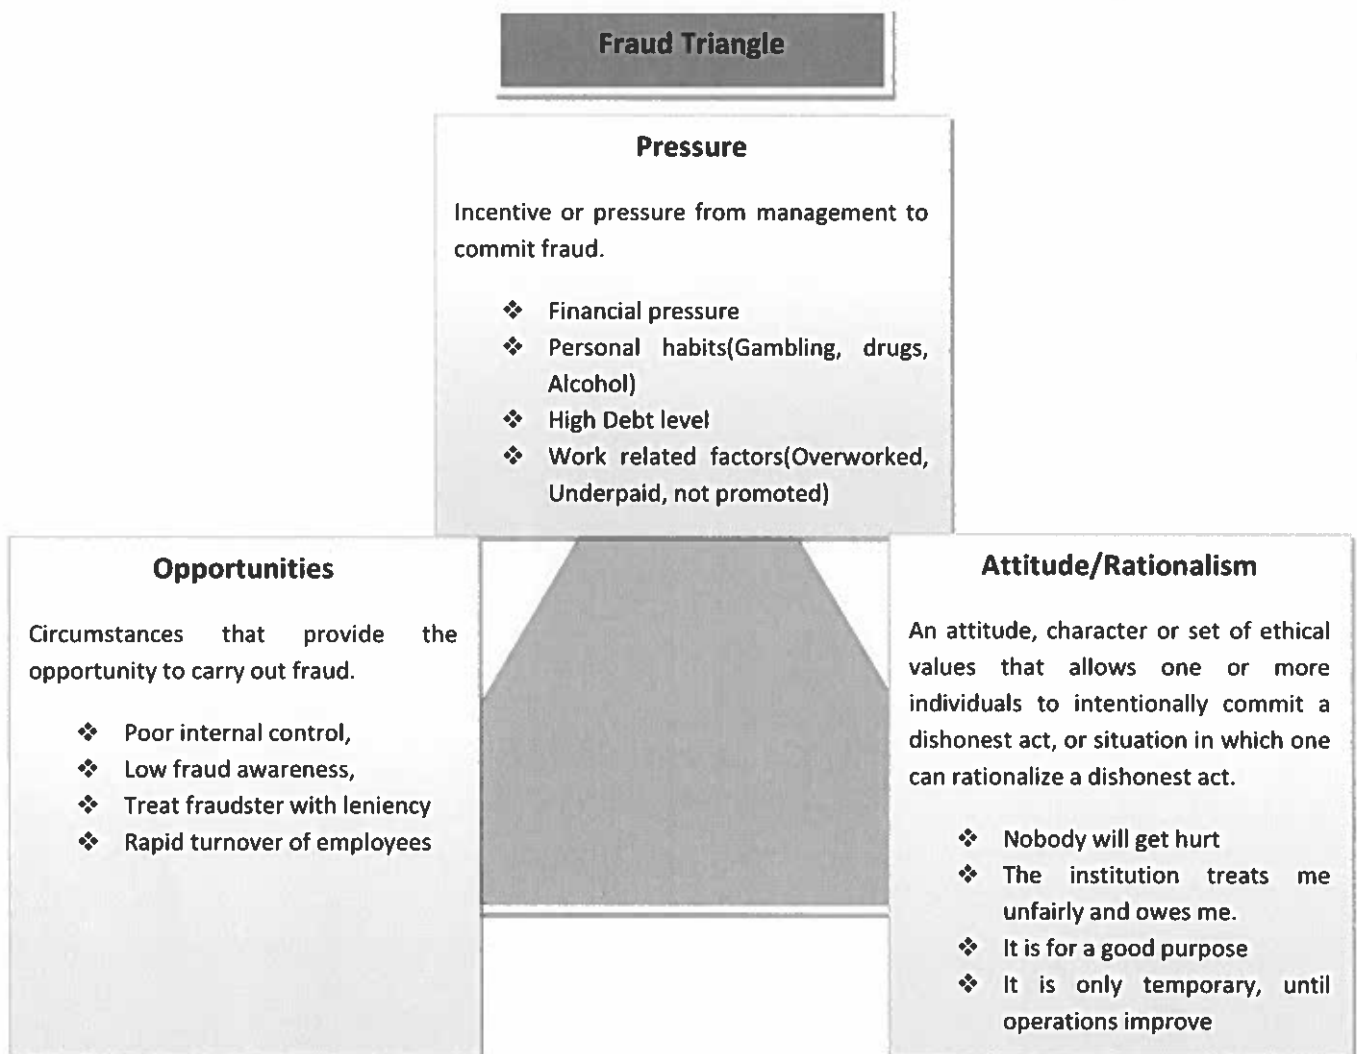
Fraud Triangle

Pressure

Incentive or pressure from management to commit fraud.

❖ Financial pressure
❖ Personal habits(Gambling, drugs, Alcohol)
❖ High Debt level
❖ Work related factors(Overworked, Underpaid, not promoted)

Opportunities

Circumstances that provide the opportunity to carry out fraud.

❖ Poor internal control,
❖ Low fraud awareness,
❖ Treat fraudster with leniency
❖ Rapid turnover of employees

Attitude/Rationalism

An attitude, character or set of ethical values that allows one or more individuals to intentionally commit a dishonest act, or situation in which one can rationalize a dishonest act.

❖ Nobody will get hurt
❖ The institution treats me unfairly and owes me.
❖ It is for a good purpose
❖ It is only temporary, until operations improve